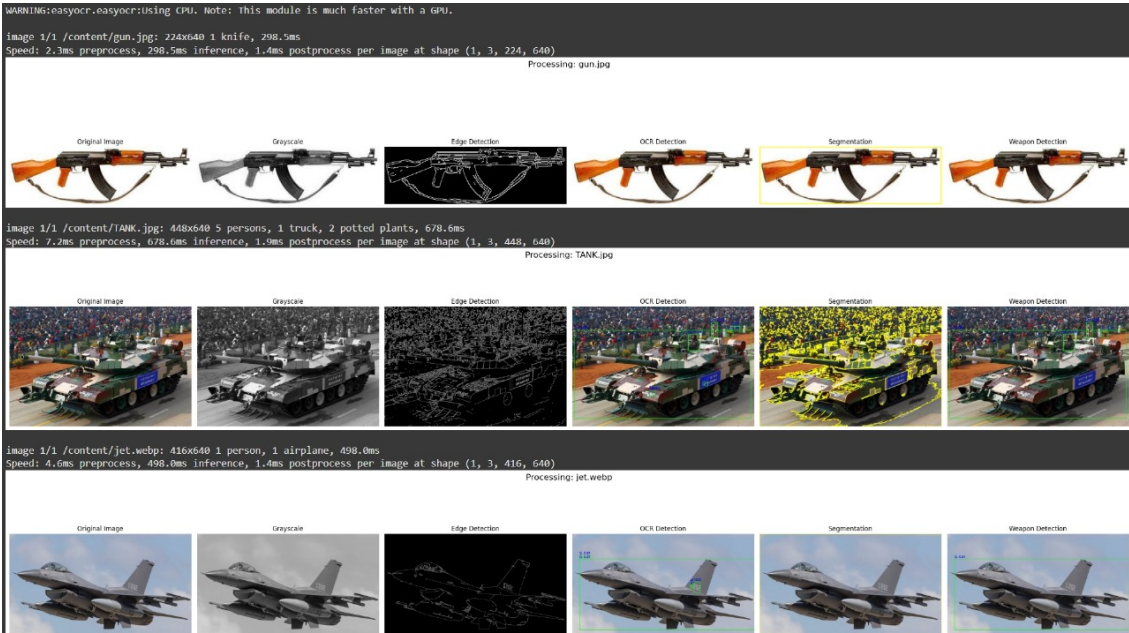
WARNING:easyocr.easyocr:Using CPU. Note: This module is much faster with a GPU.

image 1/1 /content/gun.jpg: 224x640 1 knife, 298.5ms
Speed: 2.3ms preprocess, 298.5ms inference, 1.4ms postprocess per image at shape (1, 3, 224, 640)

Processing: gun.jpg

Original Image

Grayscale

Edge Detection

OCR Detection

Segmentation

Weapon Detection

image 1/1 /content/TANK.jpg: 448x640 5 persons, 1 truck, 2 potted plants, 678.6ms
Speed: 7.2ms preprocess, 678.6ms inference, 1.9ms postprocess per image at shape (1, 3, 448, 640)

Processing: TANK.jpg

Original Image

Grayscale

Edge Detection

OCR Detection

Segmentation

Weapon Detection

image 1/1 /content/jet.webp: 416x640 1 person, 1 airplane, 498.0ms
Speed: 4.6ms preprocess, 498.0ms inference, 1.4ms postprocess per image at shape (1, 3, 416, 640)

Processing: jet.webp

Original Image

Grayscale

Edge Detection

OCR Detection

Segmentation

Weapon Detection